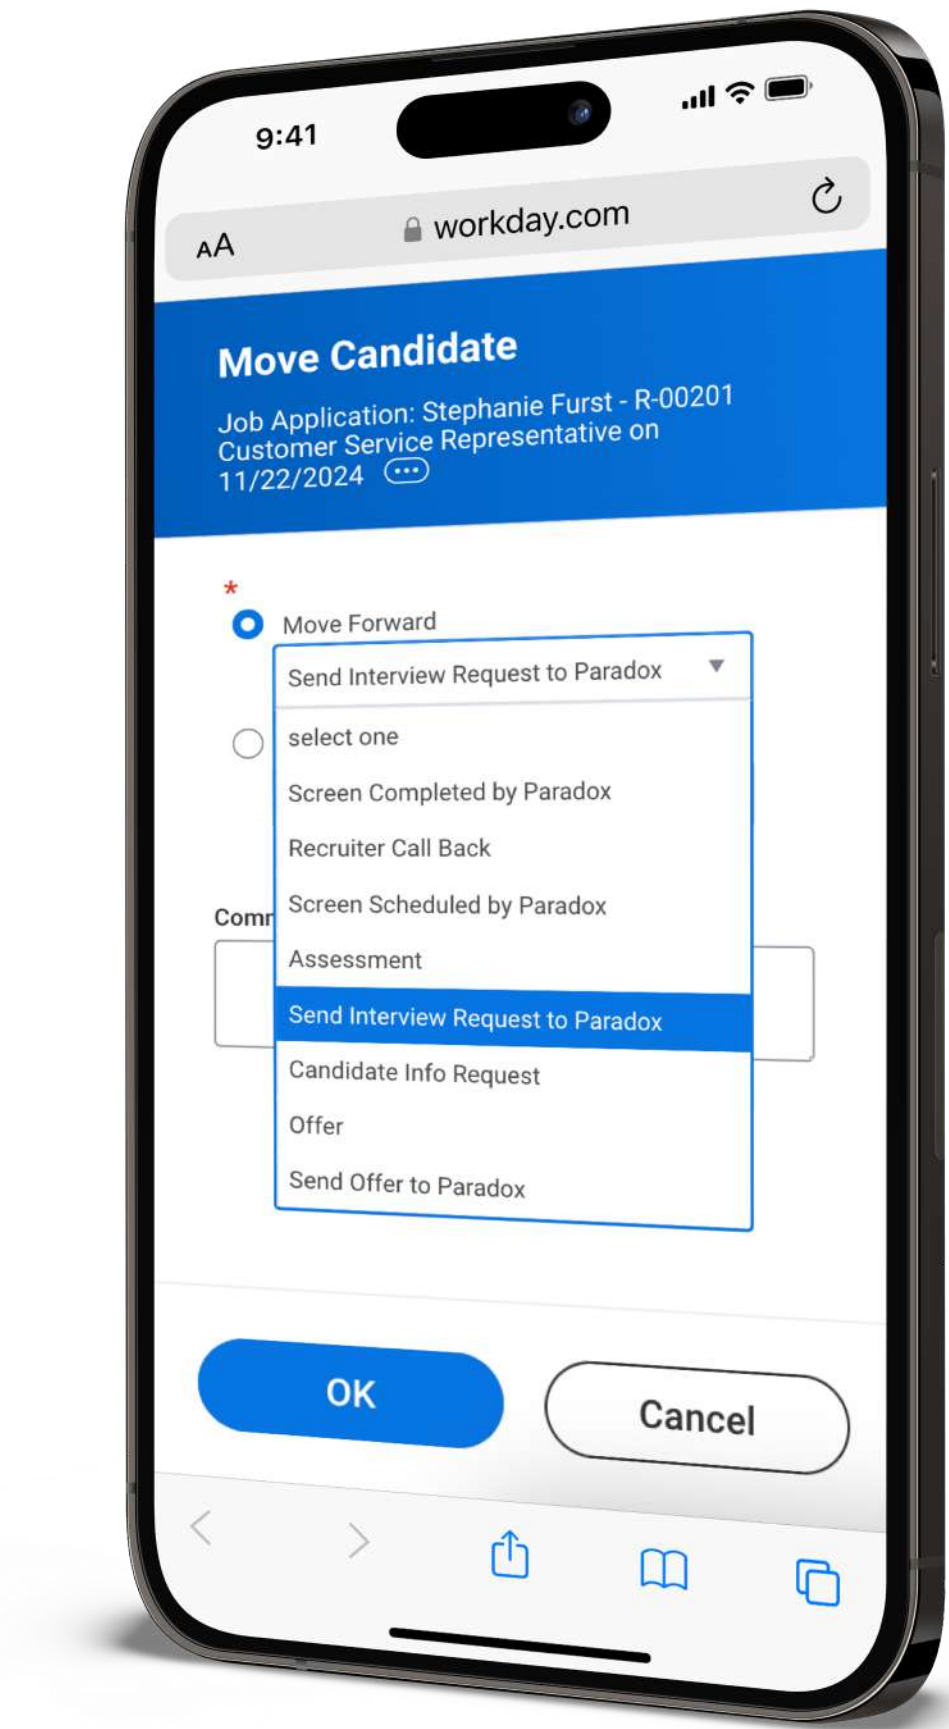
9:41

AA workday.com

Move Candidate

Job Application: Stephanie Furst - R-00201 Customer Service Representative on 11/22/2024

*

Move Forward

Send Interview Request to Paradox

select one

Screen Completed by Paradox

Recruiter Call Back

Screen Scheduled by Paradox

Assessment

Send Interview Request to Paradox

Candidate Info Request

Offer

Send Offer to Paradox

Comm

OK

Cancel